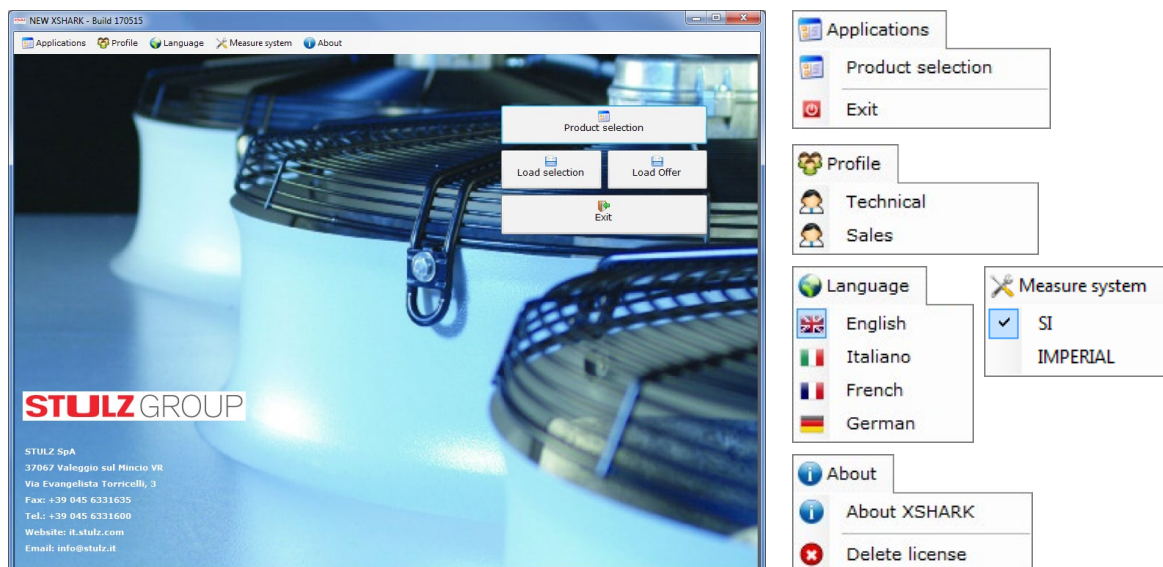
NEW XSHARK - Build 170515

Applications Profile Language Measure system About

Product selection

Load selection

Load Offer

Exit

STULZ GROUP

STULZ SpA
37067 Valeggio sul Mincio VR
Via Evangelista Torricelli, 3
Fax: +39 045 6331635
Tel.: +39 045 6331600
Website: it.stulz.com
Email: info@stulz.it

Applications
Product selection
Exit

Profile
Technical
Sales

Language
English
Italiano
French
German

Measure system
SI
IMPERIAL

About
About XSHARK
Delete license